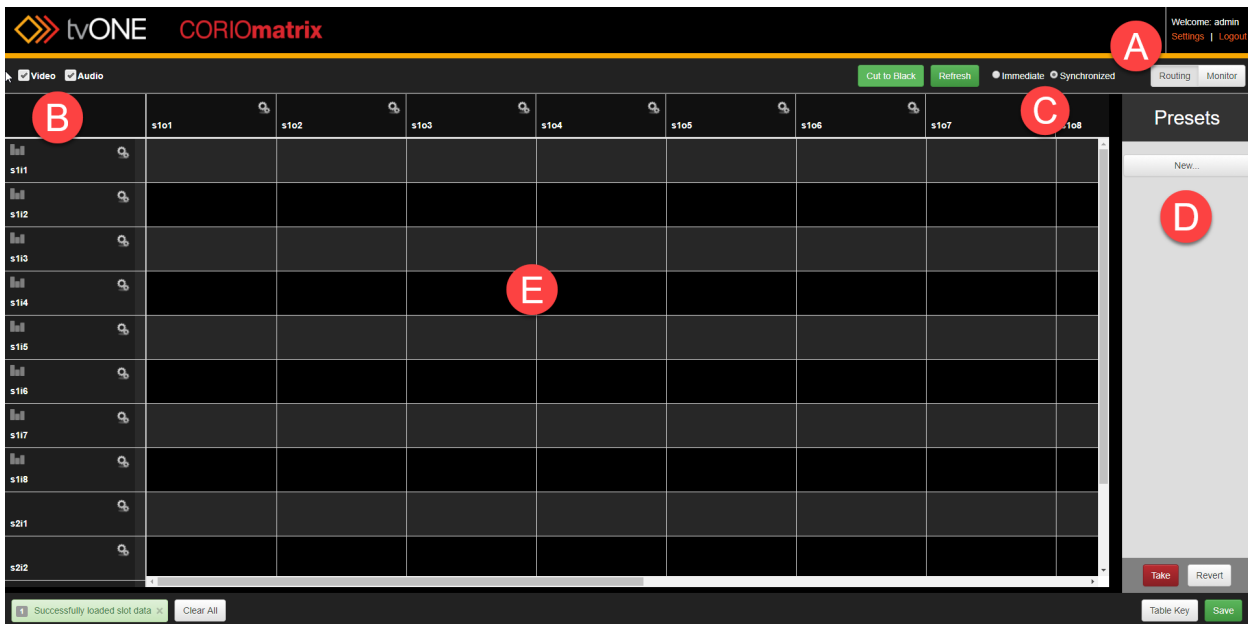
tvONE CORIOmatrix

Welcome: admin
Settings | Logout

A

Video Audio

Cut to Black Refresh Immediate Synchronized

Routing Monitor

B

C

s1o1 s1o2 s1o3 s1o4 s1o5 s1o6 s1o7 s1o8

Presets

New...

D

s1i1
s1i2
s1i3
s1i4
s1i5
s1i6
s1i7
s1i8
s2i1
s2i2

E

Take Revert

1 Successfully loaded slot data × Clear All

Table Key Save